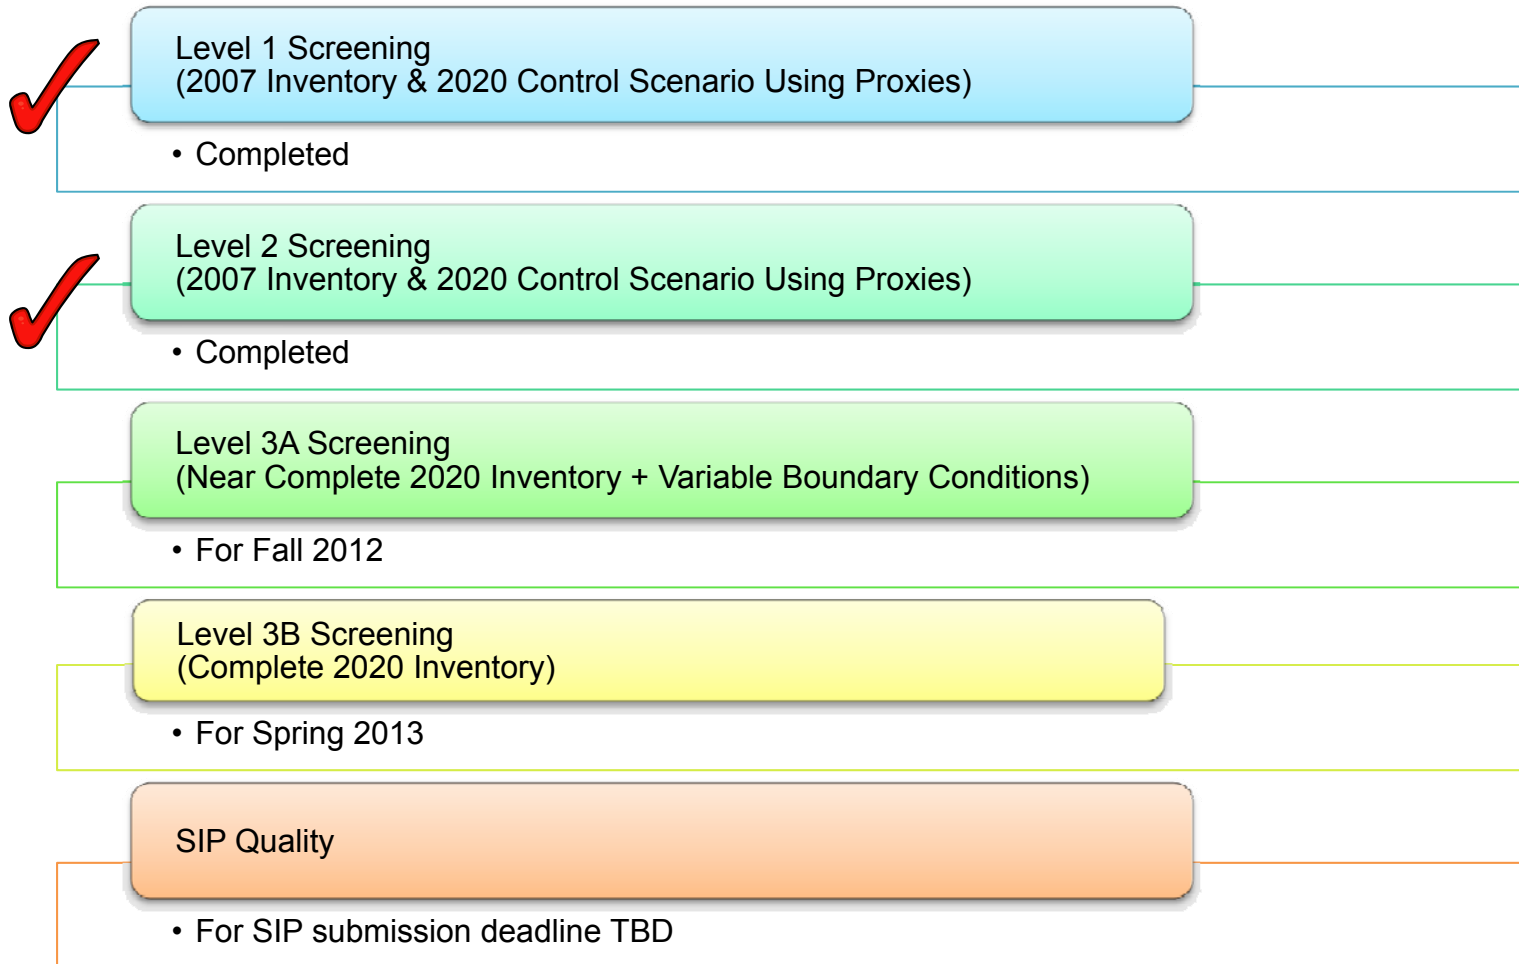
Level 1 Screening
(2007 Inventory & 2020 Control Scenario Using Proxies)

• Completed

Level 2 Screening
(2007 Inventory & 2020 Control Scenario Using Proxies)

• Completed

Level 3A Screening
(Near Complete 2020 Inventory + Variable Boundary Conditions)

• For Fall 2012

Level 3B Screening
(Complete 2020 Inventory)

• For Spring 2013

SIP Quality

• For SIP submission deadline TBD